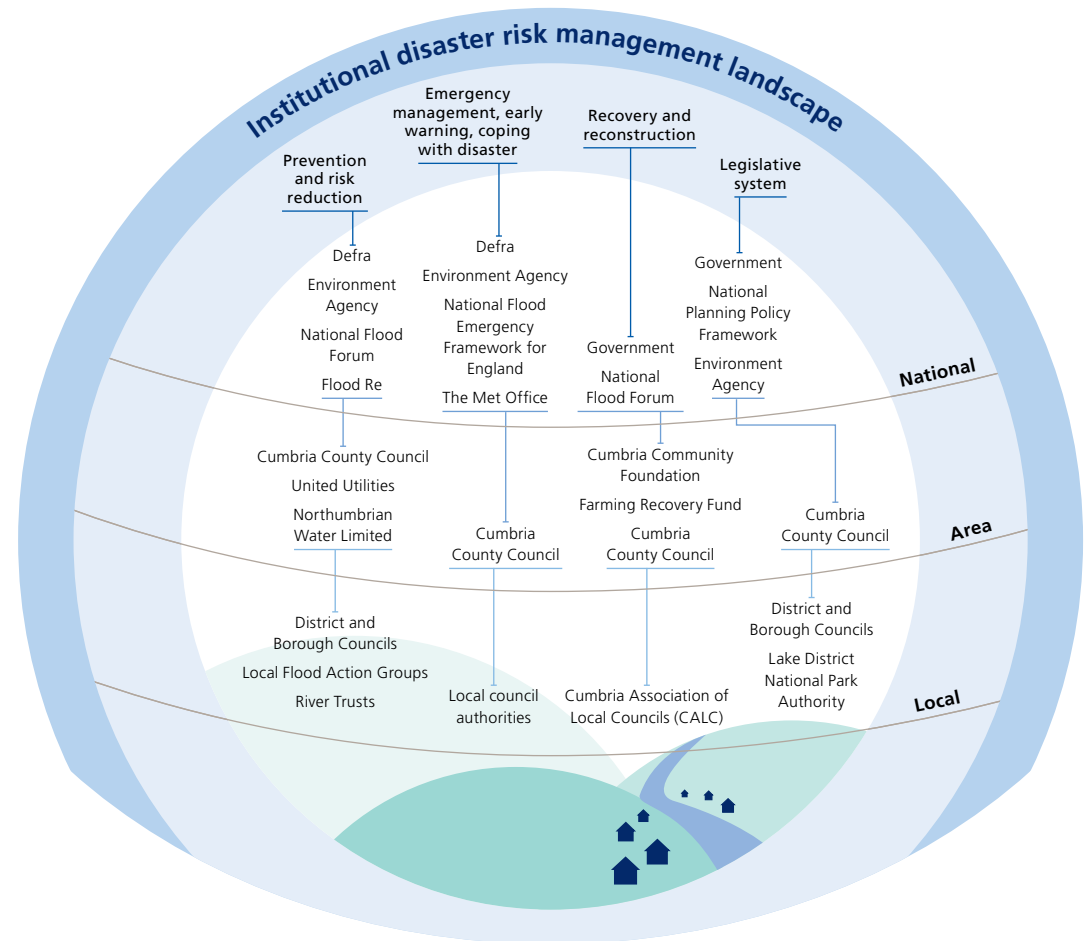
Institutional disaster risk management landscape

Prevention and risk reduction

Emergency management, early warning, coping with disaster

Recovery and reconstruction

Legislative system

Defra

Environment Agency

National Flood Forum

Flood Re

Defra

Environment Agency

National Flood Emergency Framework for England

The Met Office

Government

National Flood Forum

Government

National Planning Policy Framework

Environment Agency

National

Cumbria County Council

United Utilities

Northumbrian Water Limited

Cumbria County Council

Cumbria Community Foundation

Farming Recovery Fund

Cumbria County Council

Cumbria County Council

Area

District and Borough Councils

Local Flood Action Groups

River Trusts

Local council authorities

Cumbria Association of Local Councils (CALC)

District and Borough Councils

Lake District National Park Authority

Local